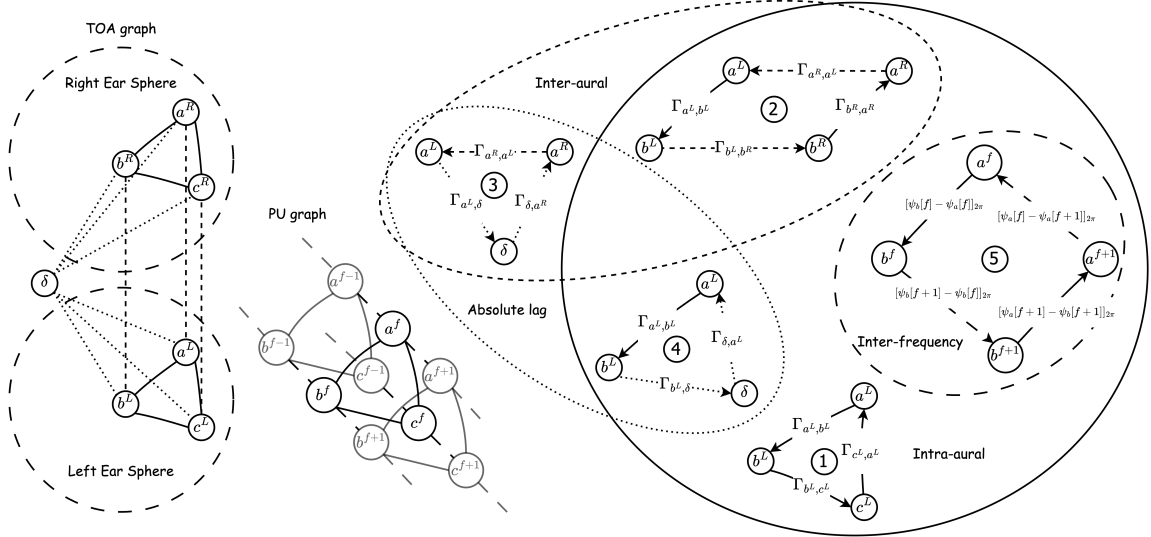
TOA graph

Right Ear Sphere

$a^R$

$b^R$

$c^R$

$\delta$

$a^L$

$b^L$

$c^L$

Left Ear Sphere

PU graph

$a^{f-1}$

$b^{f-1}$

$a^f$

$c^{f-1}$

$a^{f+1}$

$b^f$

$c^f$

$b^{f+1}$

$c^{f+1}$

Inter-aural

$a^L$

$\Gamma_{a^R,a^L}$

$a^R$

3

$\Gamma_{a^L,\delta}$

$\Gamma_{\delta,a^R}$

$\delta$

$a^L$

$\Gamma_{a^R,a^L}$

$a^R$

$\Gamma_{a^L,b^L}$

2

$\Gamma_{b^R,a^R}$

$b^L$

$\Gamma_{b^L,b^R}$

$b^R$

$a^f$

$[\psi_b[f]-\psi_a[f]]_{2\pi}$

$[\psi_a[f]-\psi_a[f+1]]_{2\pi}$

$b^f$

5

$a^{f+1}$

$[\psi_b[f+1]-\psi_b[f]]_{2\pi}$

$[\psi_a[f+1]-\psi_b[f+1]]_{2\pi}$

Inter-frequency

$b^{f+1}$

Absolute lag

$a^L$

$\Gamma_{a^L,b^L}$

$\Gamma_{\delta,a^L}$

4

$b^L$

$\Gamma_{b^L,\delta}$

$\delta$

$a^L$

$\Gamma_{a^L,b^L}$

$b^L$

1

$\Gamma_{c^L,a^L}$

$\Gamma_{b^L,c^L}$

$c^L$

Intra-aural